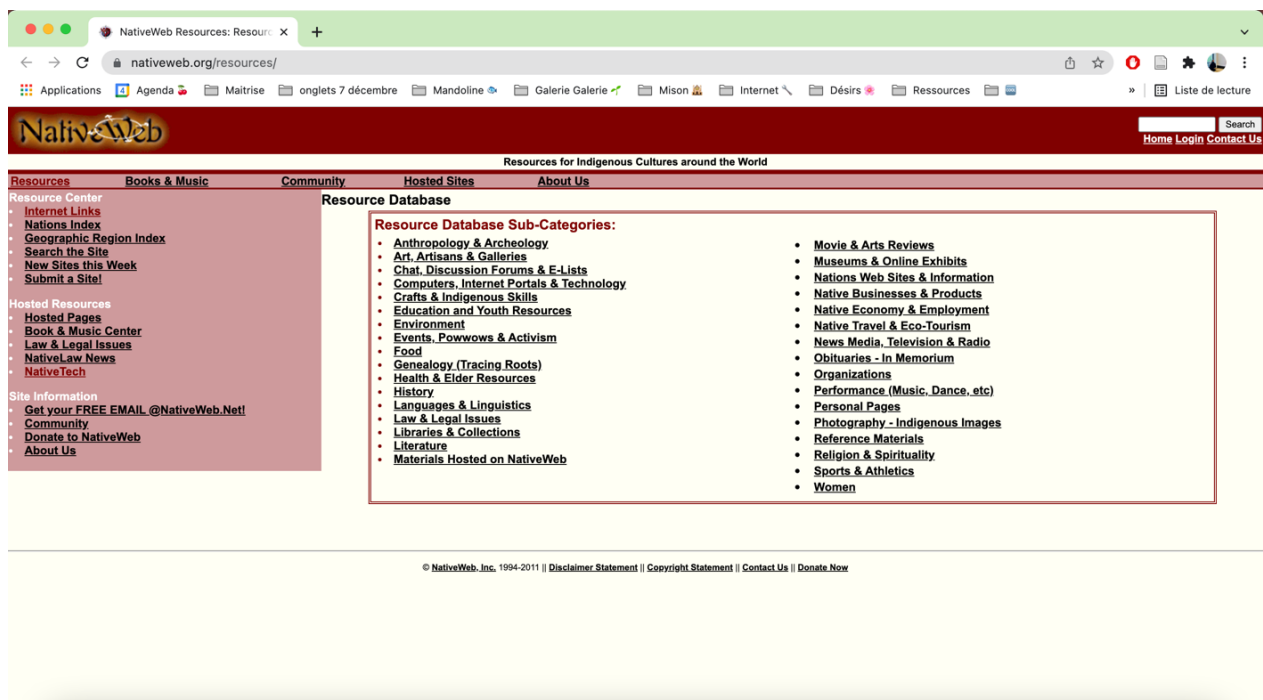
NativeWeb Resources: Resourc ×
+
nativeweb.org/resources/
Applications Agenda Maitrise onglets 7 décembre Mandoline Galerie Galerie Mison Internet Désirs Ressources
» Liste de lecture

NativeWeb

Search
Home Login Contact Us

Resources for Indigenous Cultures around the World

Resources Books & Music Community Hosted Sites About Us

Resource Center
- Internet Links
- Nations Index
- Geographic Region Index
- Search the Site
- New Sites this Week
- Submit a Site!

Hosted Resources
- Hosted Pages
- Book & Music Center
- Law & Legal Issues
- NativeLaw News
- NativeTech

Site Information
- Get your FREE EMAIL @NativeWeb.Net!
- Community
- Donate to NativeWeb
- About Us

Resource Database

Resource Database Sub-Categories:
- Anthropology & Archeology
- Art, Artisans & Galleries
- Chat, Discussion Forums & E-Lists
- Computers, Internet Portals & Technology
- Crafts & Indigenous Skills
- Education and Youth Resources
- Environment
- Events, Powwows & Activism
- Food
- Genealogy (Tracing Roots)
- Health & Elder Resources
- History
- Languages & Linguistics
- Law & Legal Issues
- Libraries & Collections
- Literature
- Materials Hosted on NativeWeb

- Movie & Arts Reviews
- Museums & Online Exhibits
- Nations Web Sites & Information
- Native Businesses & Products
- Native Economy & Employment
- Native Travel & Eco-Tourism
- News Media, Television & Radio
- Obituaries - In Memorium
- Organizations
- Performance (Music, Dance, etc)
- Personal Pages
- Photography - Indigenous Images
- Reference Materials
- Religion & Spirituality
- Sports & Athletics
- Women

© NativeWeb, Inc. 1994-2011 || Disclaimer Statement || Copyright Statement || Contact Us || Donate Now